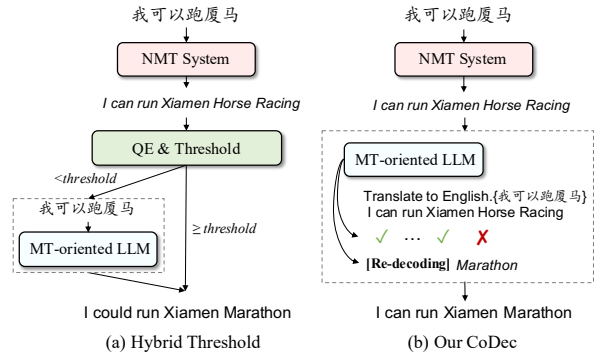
我可以跑厦马

NMT System

I can run Xiamen Horse Racing

QE & Threshold

<threshold

我可以跑厦马

MT-oriented LLM

≥ threshold

I could run Xiamen Marathon

(a) Hybrid Threshold

我可以跑厦马

NMT System

I can run Xiamen Horse Racing

MT-oriented LLM

Translate to English.{我可以跑厦马}
I can run Xiamen Horse Racing

✓ … ✓ ✗

[Re-decoding] Marathon

I can run Xiamen Marathon

(b) Our CoDec